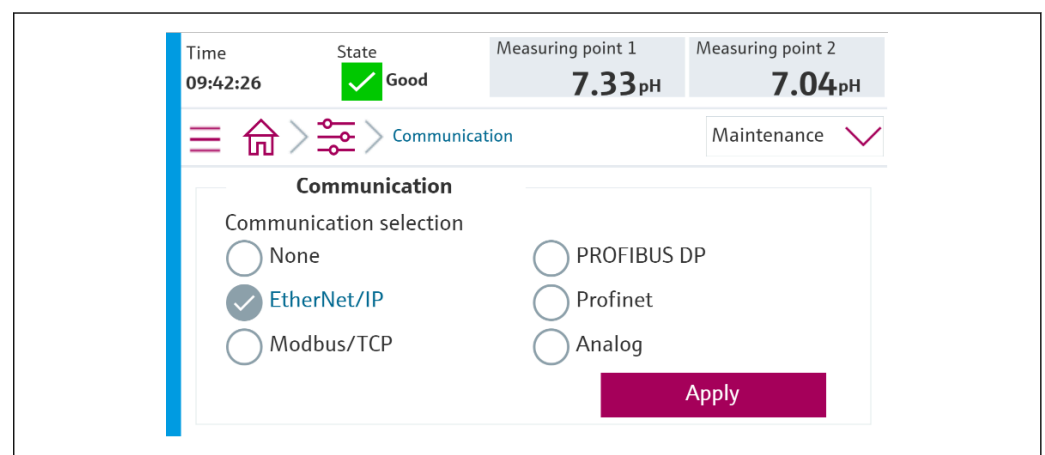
Time
09:42:26

State
Good

Measuring point 1
7.33pH

Measuring point 2
7.04pH

Communication

Maintenance

Communication

Communication selection

None

EtherNet/IP

Modbus/TCP

PROFIBUS DP

Profinet

Analog

Apply